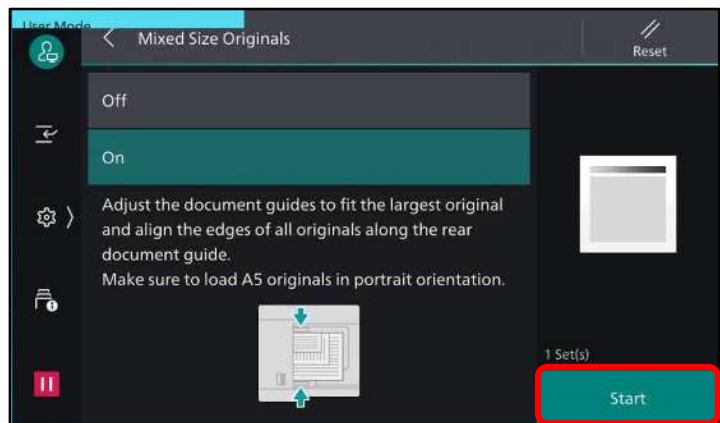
User Mode

Mixed Size Originals

Reset

Off

On

Adjust the document guides to fit the largest original and align the edges of all originals along the rear document guide.
Make sure to load A5 originals in portrait orientation.

1 Set(s)

Start